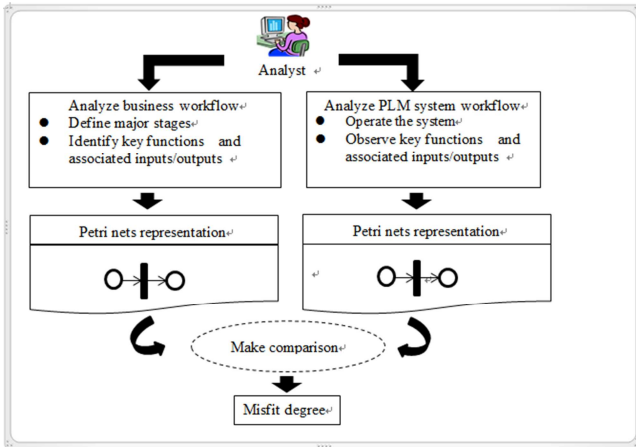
Analyst

Analyze business workflow
- Define major stages
- Identify key functions and associated inputs/outputs

Analyze PLM system workflow
- Operate the system
- Observe key functions and associated inputs/outputs

Petri nets representation

Petri nets representation

Make comparison

Misfit degree